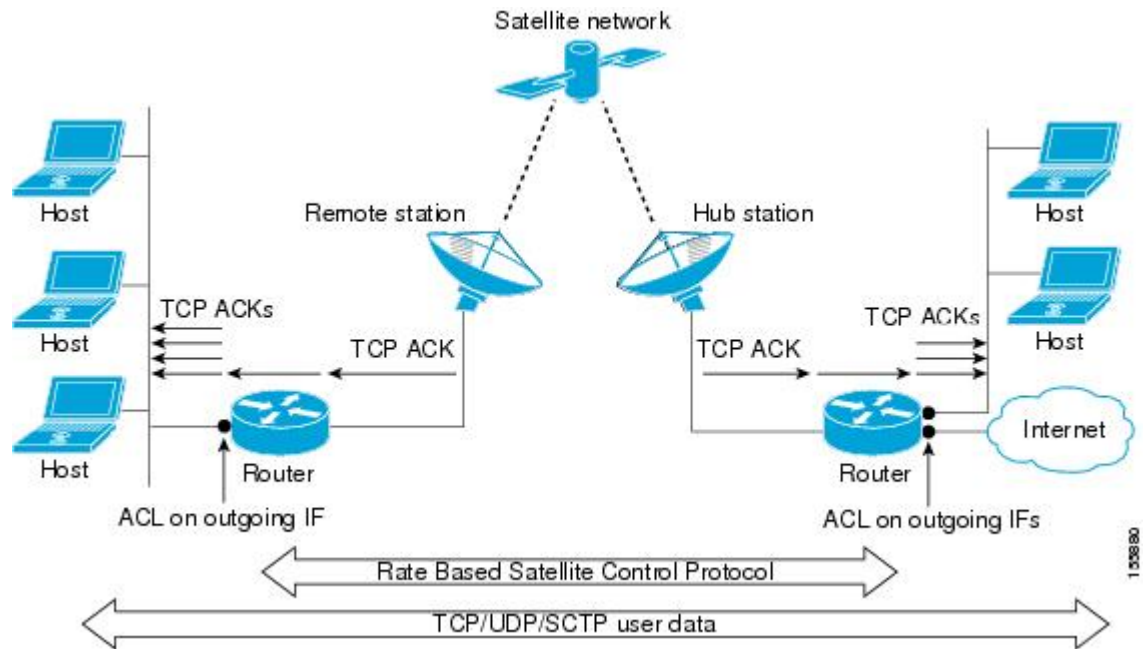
Satellite network

Host

Host

Host

Remote station

Hub station

Host

Host

TCP ACKs

TCP ACK

TCP ACK

TCP ACKs

Router

Router

Internet

ACL on outgoing IF

ACL on outgoing IFs

Rate Based Satellite Control Protocol

TCP/UDP/SCTP user data

155880